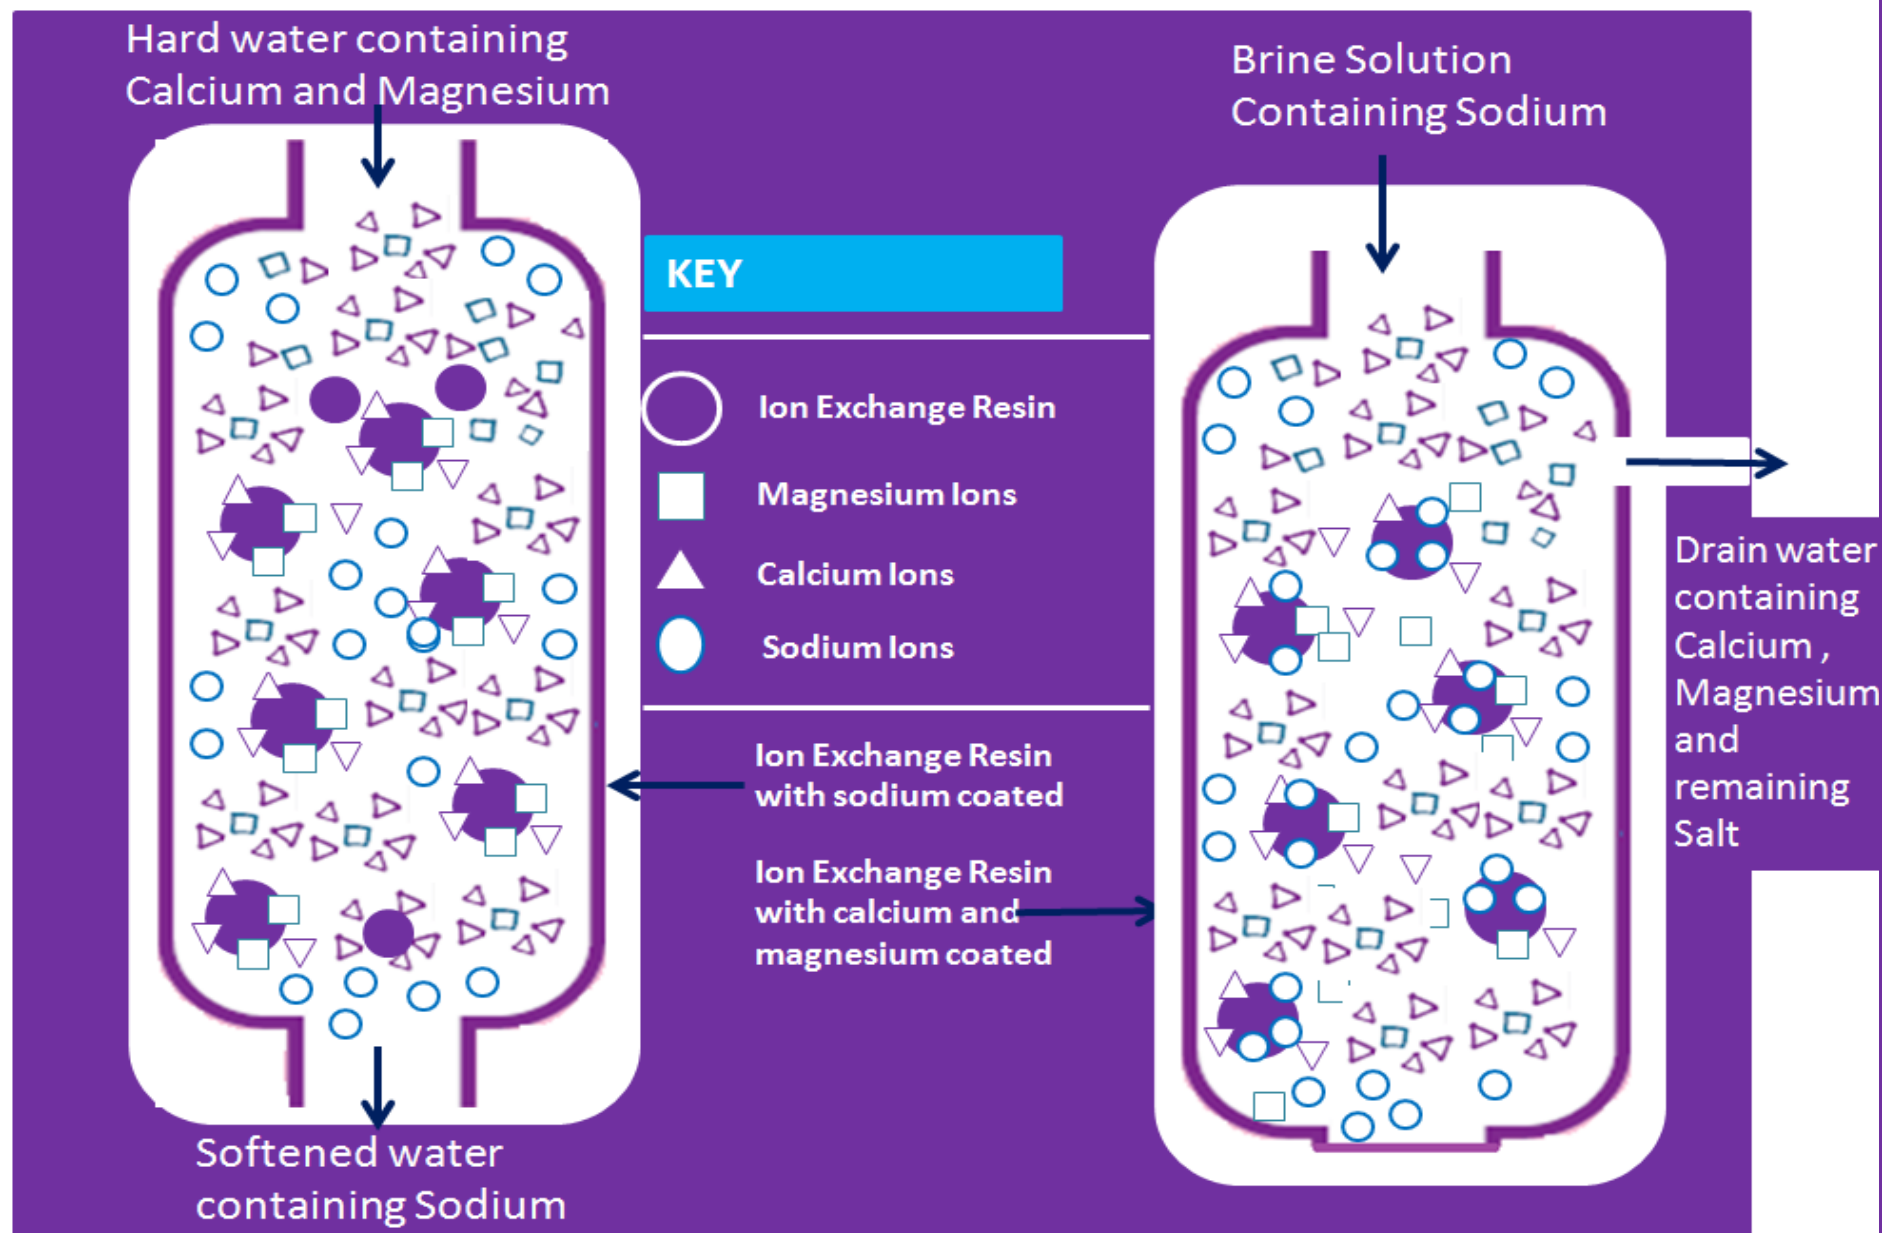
Hard water containing Calcium and Magnesium

Brine Solution Containing Sodium

KEY

Ion Exchange Resin

Magnesium Ions

Calcium Ions

Sodium Ions

Ion Exchange Resin with sodium coated

Ion Exchange Resin with calcium and magnesium coated

Drain water containing Calcium , Magnesium and remaining Salt

Softened water containing Sodium